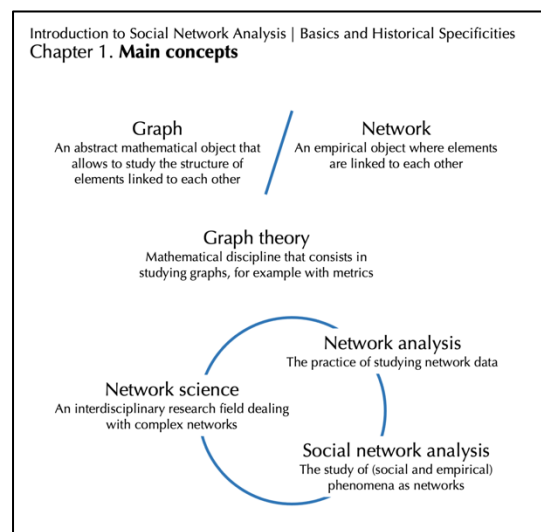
Introduction to Social Network Analysis | Basics and Historical Specificities
Chapter 1. **Main concepts**

Graph
An abstract mathematical object that allows to study the structure of elements linked to each other

Network
An empirical object where elements are linked to each other

Graph theory
Mathematical discipline that consists in studying graphs, for example with metrics

Network analysis
The practice of studying network data

Network science
An interdisciplinary research field dealing with complex networks

Social network analysis
The study of (social and empirical) phenomena as networks